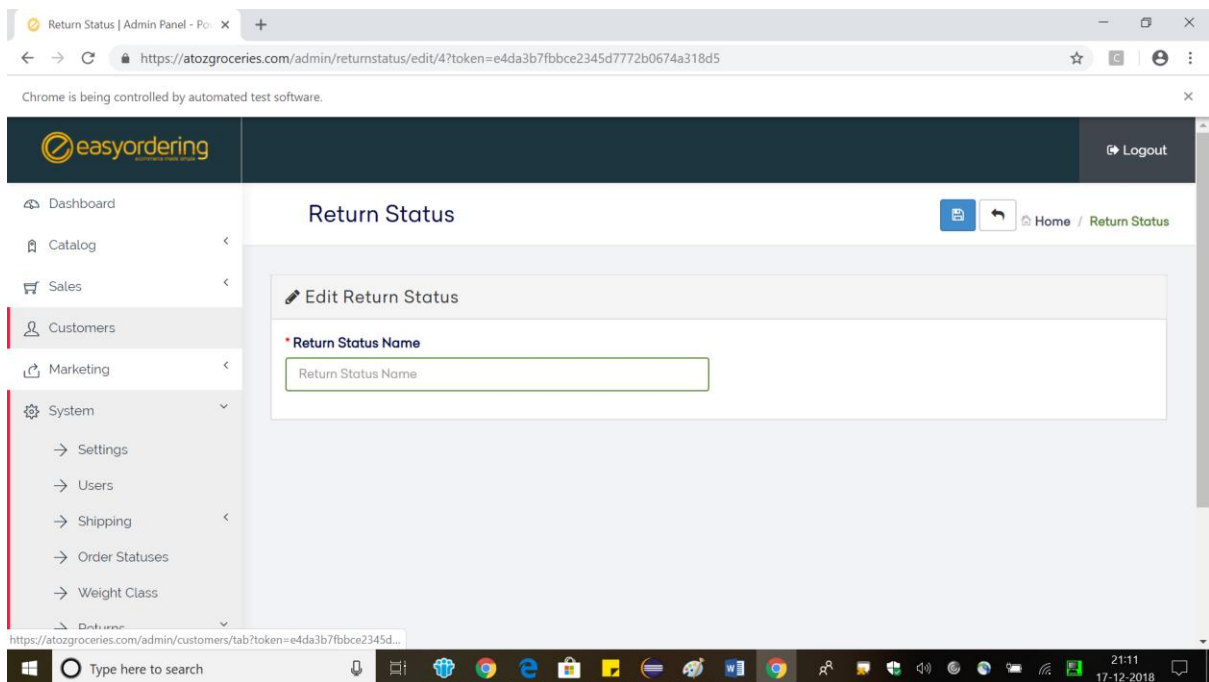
Return Status | Admin Panel - Po ×
+

https://atozgroceries.com/admin/returnstatus/edit/4?token=e4da3b7fbbce2345d7772b0674a318d5

Chrome is being controlled by automated test software.

easyordering
ecommerce made simple

Logout

Dashboard
Catalog
Sales
Customers
Marketing
System
→ Settings
→ Users
→ Shipping
→ Order Statuses
→ Weight Class
→ Returns

Return Status

Home / Return Status

Edit Return Status

* Return Status Name

Return Status Name

https://atozgroceries.com/admin/customers/tab?token=e4da3b7fbbce2345d...

Type here to search

21:11
17-12-2018